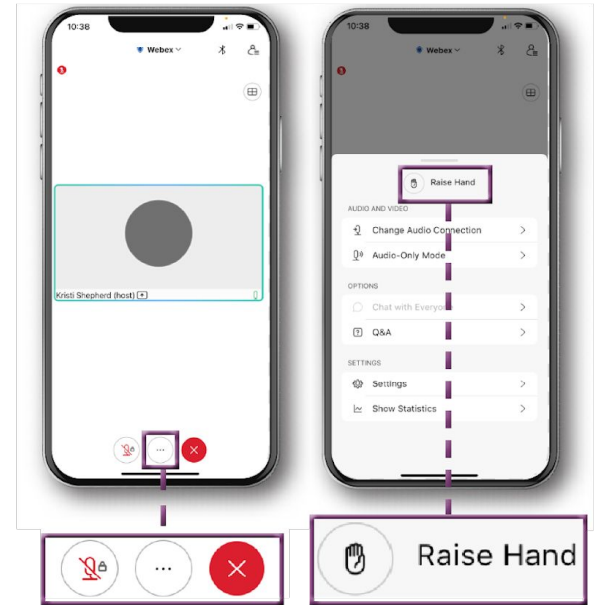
10:38

Webex

5

Kristi Shepherd (host)

10:38

Webex

5

Raise Hand

AUDIO AND VIDEO

Change Audio Connection

Audio-Only Mode

OPTIONS

Chat with Everyone

Q&A

SETTINGS

Settings

Show Statistics

Raise Hand